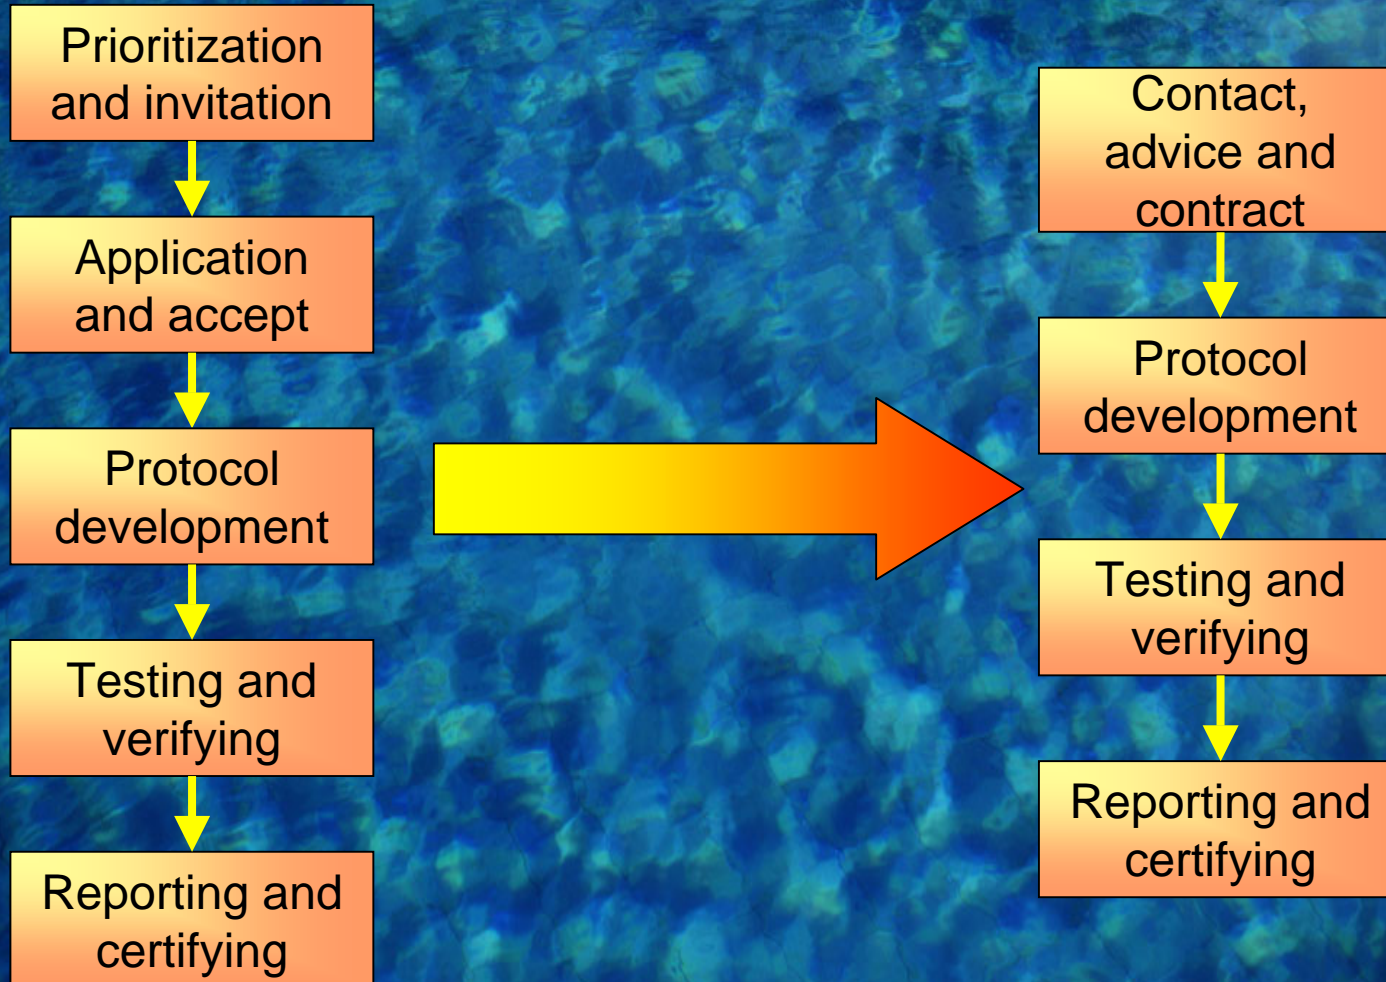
Prioritization and invitation

Application and accept

Protocol development

Testing and verifying

Reporting and certifying

Contact, advice and contract

Protocol development

Testing and verifying

Reporting and certifying